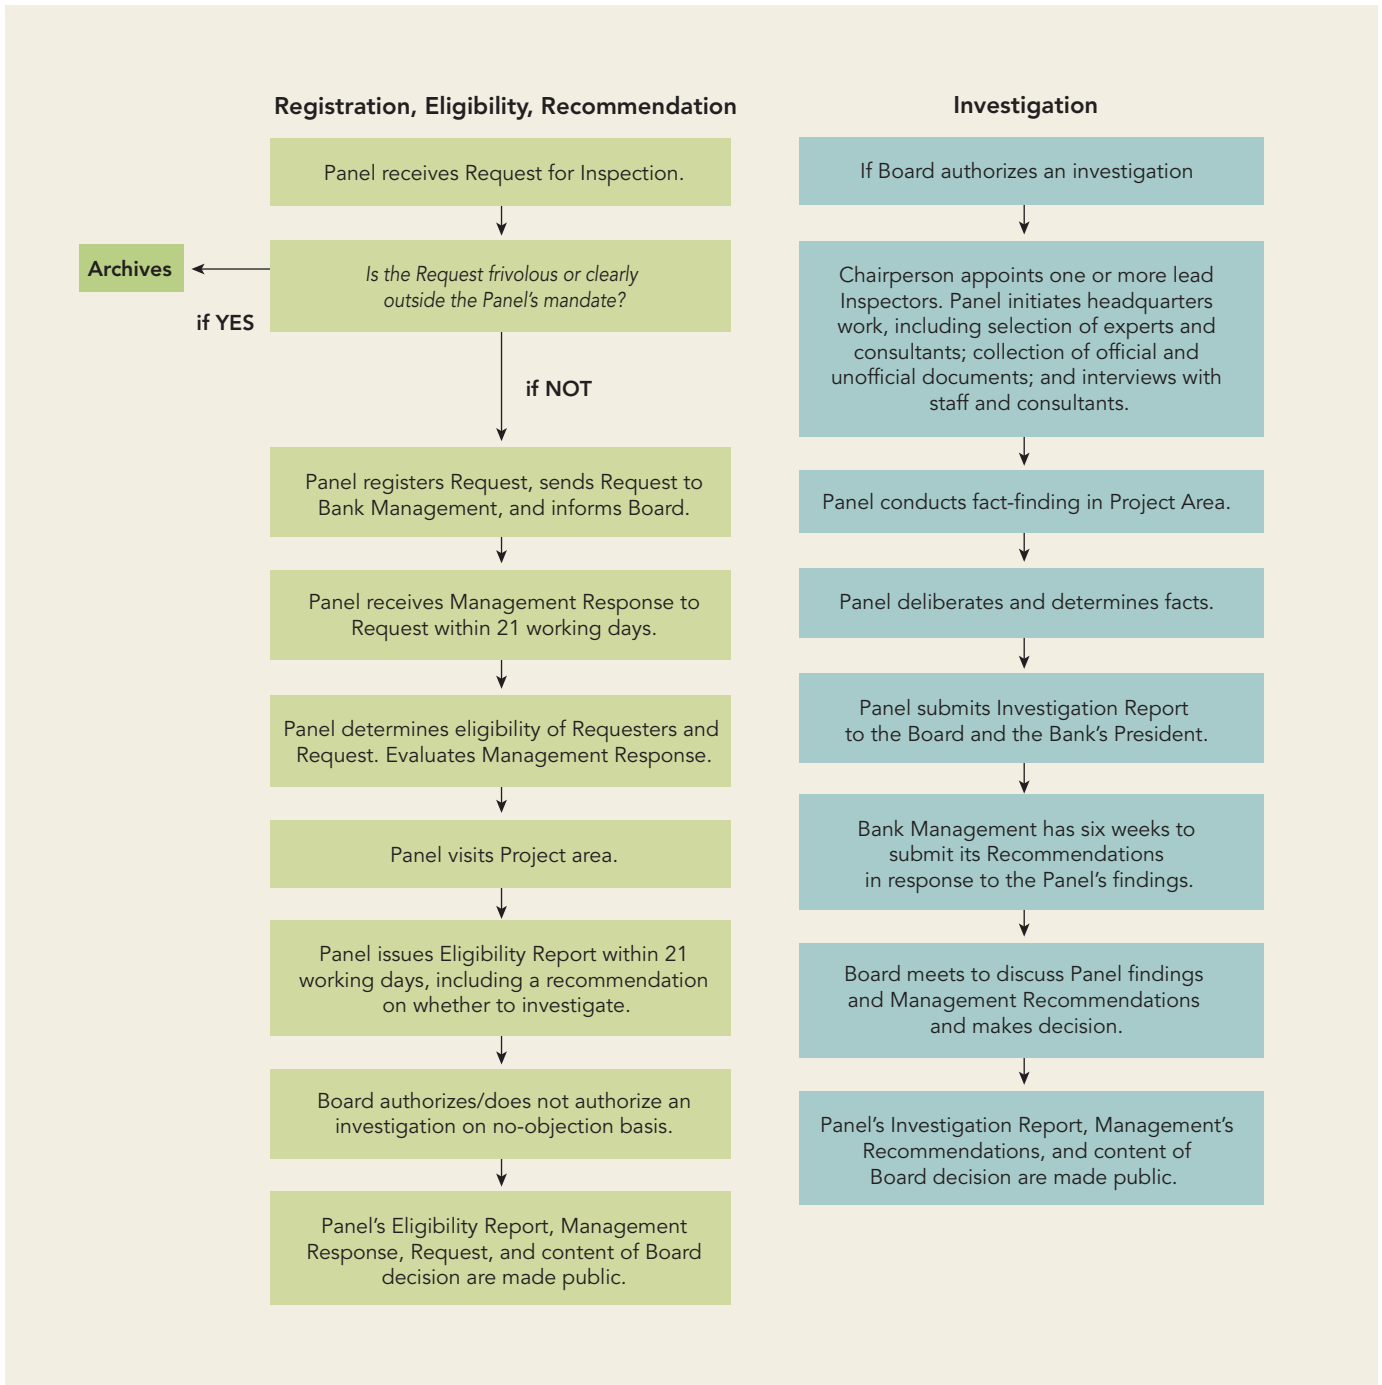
Registration, Eligibility, Recommendation

Panel receives Request for Inspection.

Archives

Is the Request frivolous or clearly outside the Panel's mandate?

if YES

if NOT

Panel registers Request, sends Request to Bank Management, and informs Board.

Panel receives Management Response to Request within 21 working days.

Panel determines eligibility of Requesters and Request. Evaluates Management Response.

Panel visits Project area.

Panel issues Eligibility Report within 21 working days, including a recommendation on whether to investigate.

Board authorizes/does not authorize an investigation on no-objection basis.

Panel's Eligibility Report, Management Response, Request, and content of Board decision are made public.

Investigation

If Board authorizes an investigation

Chairperson appoints one or more lead Inspectors. Panel initiates headquarters work, including selection of experts and consultants; collection of official and unofficial documents; and interviews with staff and consultants.

Panel conducts fact-finding in Project Area.

Panel deliberates and determines facts.

Panel submits Investigation Report to the Board and the Bank's President.

Bank Management has six weeks to submit its Recommendations in response to the Panel's findings.

Board meets to discuss Panel findings and Management Recommendations and makes decision.

Panel's Investigation Report, Management's Recommendations, and content of Board decision are made public.